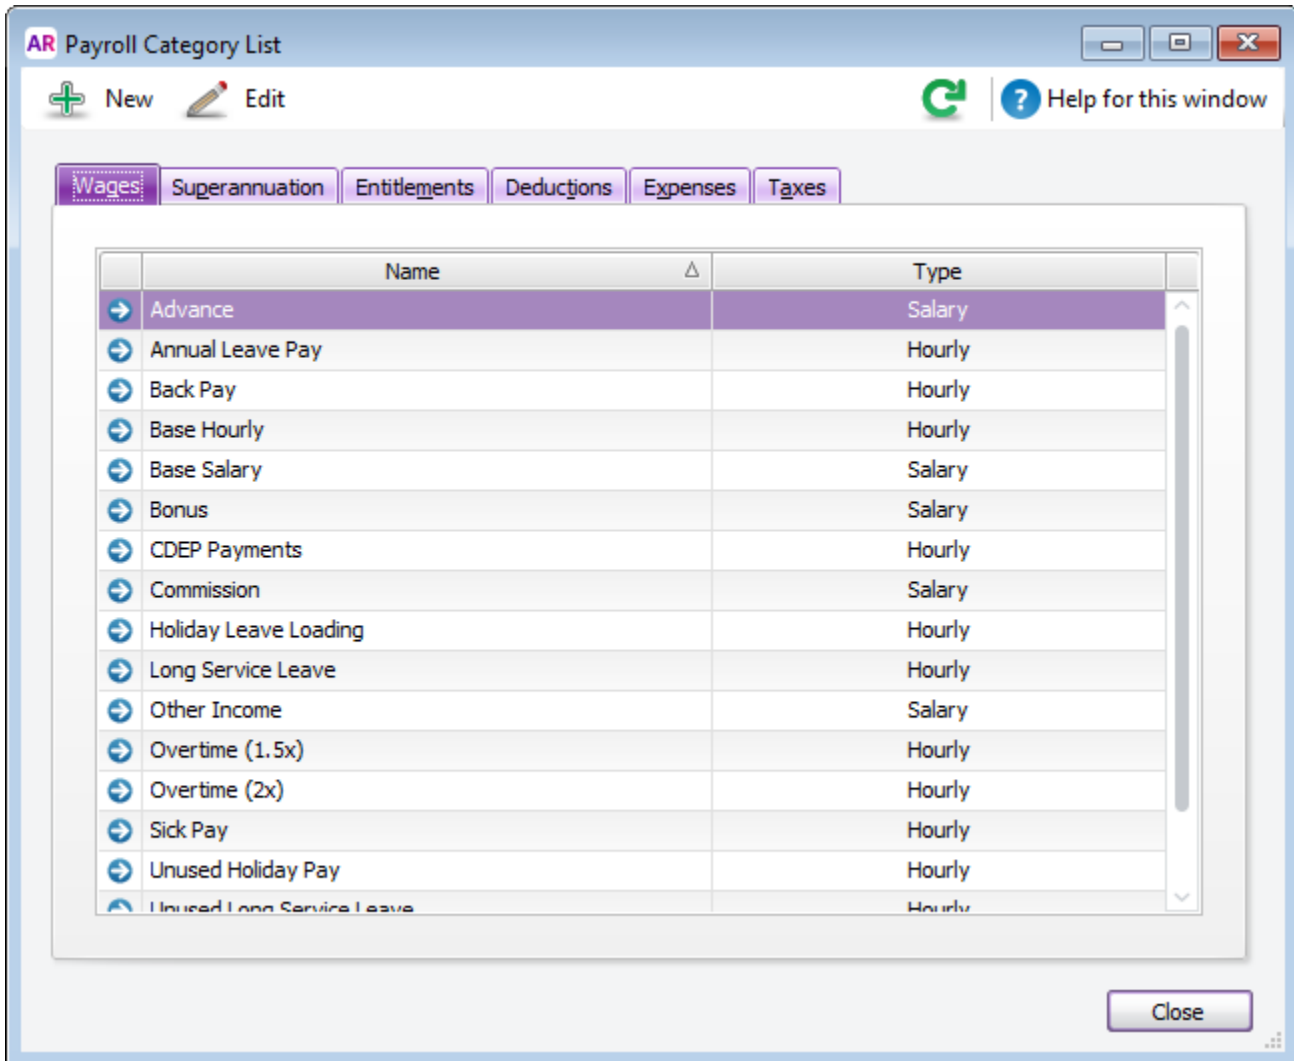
AR Payroll Category List

New Edit Help for this window

Wages Superannuation Entitlements Deductions Expenses Taxes

| Name | Type |
|---|---|
| Advance | Salary |
| Annual Leave Pay | Hourly |
| Back Pay | Hourly |
| Base Hourly | Hourly |
| Base Salary | Salary |
| Bonus | Salary |
| CDEP Payments | Hourly |
| Commission | Salary |
| Holiday Leave Loading | Hourly |
| Long Service Leave | Hourly |
| Other Income | Salary |
| Overtime (1.5x) | Hourly |
| Overtime (2x) | Hourly |
| Sick Pay | Hourly |
| Unused Holiday Pay | Hourly |
| Unused Long Service Leave | Hourly |

Close